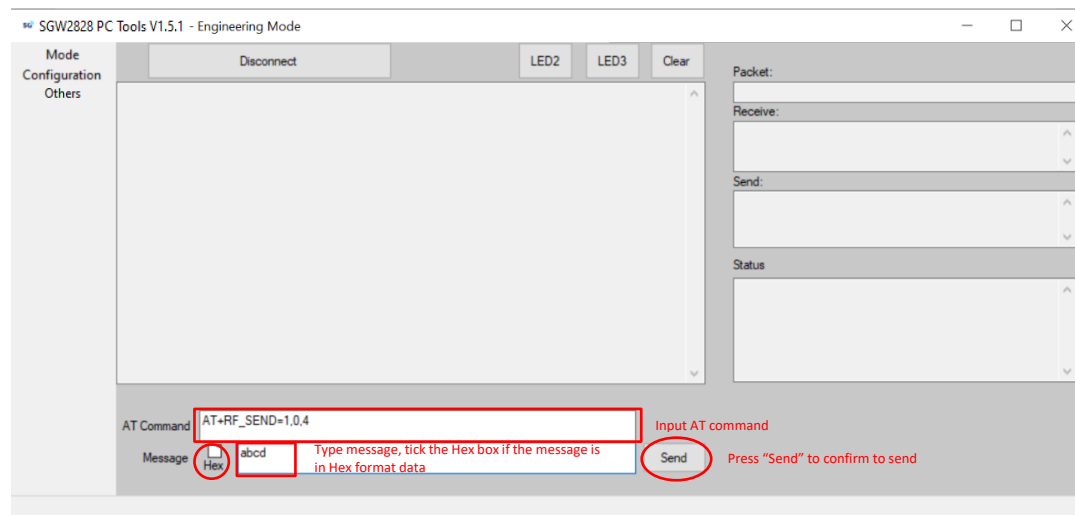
SGW2828 PC Tools V1.5.1 - Engineering Mode

Mode
Configuration
Others

Disconnect
LED2
LED3
Clear

Packet:
Receive:
Send:
Status

AT Command
AT+RF_SEND=1,0,4
Input AT command

Message
Hex
abcd
Type message, tick the Hex box if the message is in Hex format data
Send
Press "Send" to confirm to send